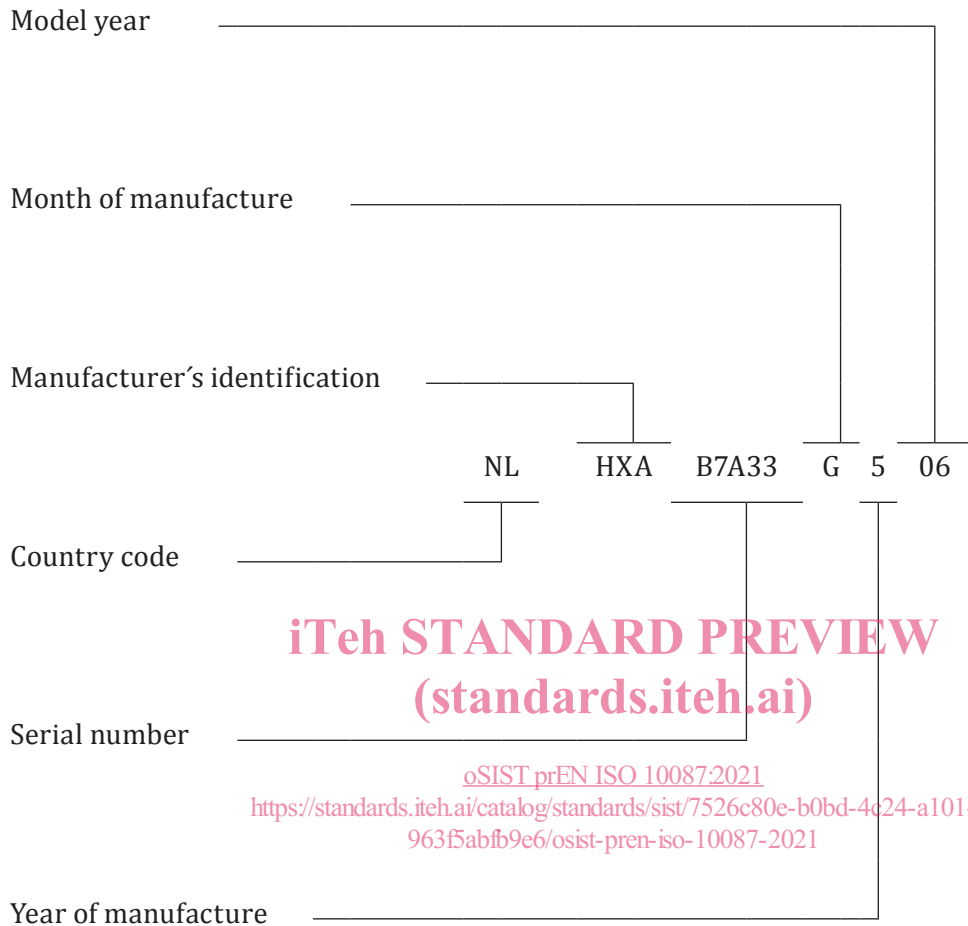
Model year

Month of manufacture

Manufacturer´s identification

NL HXA B7A33 G 5 06

Country code

iTeh STANDARD PREVIEW
(standards.iteh.ai)

Serial number

oSIST prEN ISO 10087:2021
https://standards.iteh.ai/catalog/standards/sist/7526c80e-b0bd-4c24-a101-
963f5abfb9e6/osist-pren-iso-10087-2021

Year of manufacture